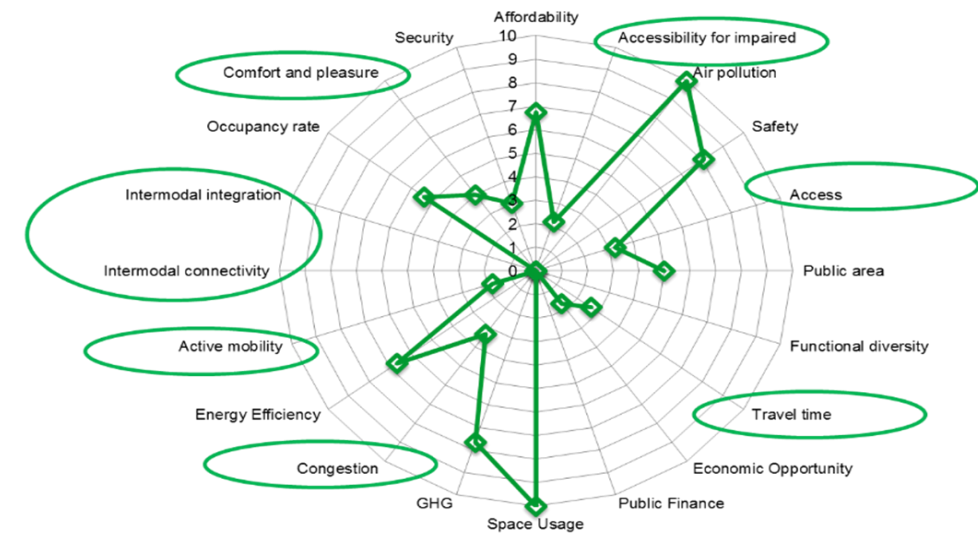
Affordability
10
9
8
7
6
5
4
3
2
1
0
Accessibility for impaired
Air pollution
Safety
Access
Public area
Functional diversity
Travel time
Economic Opportunity
Public Finance
Space Usage
GHG
Congestion
Energy Efficiency
Active mobility
Intermodal connectivity
Intermodal integration
Occupancy rate
Comfort and pleasure
Security